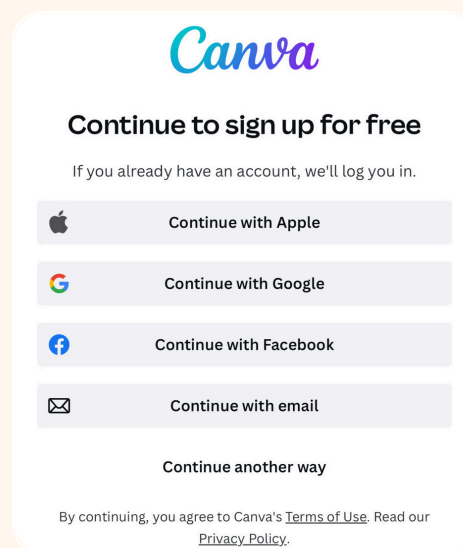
Canva

Continue to sign up for free

If you already have an account, we'll log you in.

Continue with Apple

Continue with Google

Continue with Facebook

Continue with email

Continue another way

By continuing, you agree to Canva's Terms of Use. Read our Privacy Policy.